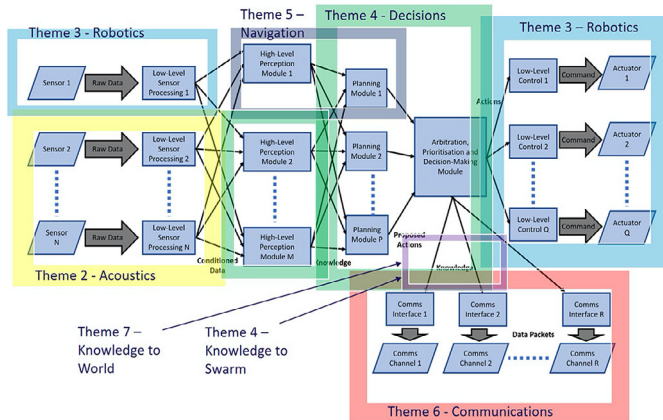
Theme 3 - Robotics

Theme 5 – Navigation

Theme 4 - Decisions

Theme 3 - Robotics

Sensor 1

Raw Data

Low-Level Sensor Processing 1

High-Level Perception Module 1

Planning Module 1

Actions

Low-Level Control 1

Command

Actuator 1

Sensor 2

Raw Data

Low-Level Sensor Processing 2

High-Level Perception Module 2

Planning Module 2

Arbitration, Prioritisation and Decision-Making Module

Low-Level Control 2

Command

Actuator 2

Sensor N

Raw Data

Low-Level Sensor Processing N

High-Level Perception Module M

Planning Module P

Low-Level Control Q

Command

Actuator Q

Conditioned Data

Knowledge

Proposed Actions

Knowledge

Theme 2 - Acoustics

Comms Interface 1

Comms Interface 2

Comms Interface R

Data Packets

Comms Channel 1

Comms Channel 2

Comms Channel R

Theme 7 – Knowledge to World

Theme 4 – Knowledge to Swarm

Theme 6 - Communications